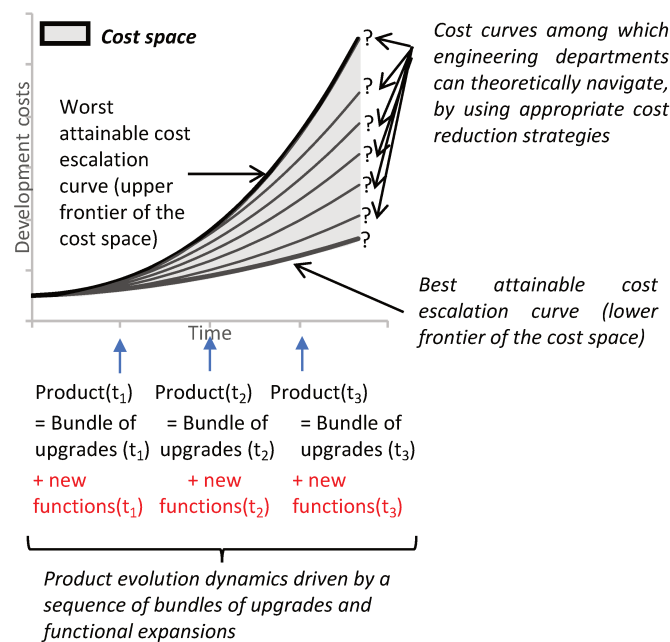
Cost space

Development costs

Worst attainable cost escalation curve (upper frontier of the cost space)

?
?
?
?
?
?
?
?

Cost curves among which engineering departments can theoretically navigate, by using appropriate cost reduction strategies

Best attainable cost escalation curve (lower frontier of the cost space)

Time

Product($t_1$) = Bundle of upgrades ($t_1$) + new functions($t_1$)

Product($t_2$) = Bundle of upgrades ($t_2$) + new functions($t_2$)

Product($t_3$) = Bundle of upgrades ($t_3$) + new functions($t_3$)

Product evolution dynamics driven by a sequence of bundles of upgrades and functional expansions